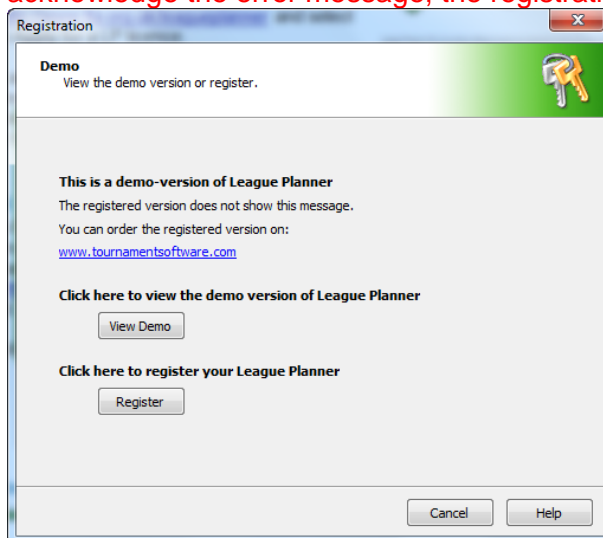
acknowledge the error message, the registrati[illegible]

Registration

Demo
View the demo version or register.

This is a demo-version of League Planner
The registered version does not show this message.
You can order the registered version on:
www.tournamentsoftware.com

Click here to view the demo version of League Planner
View Demo

Click here to register your League Planner
Register

Cancel
Help